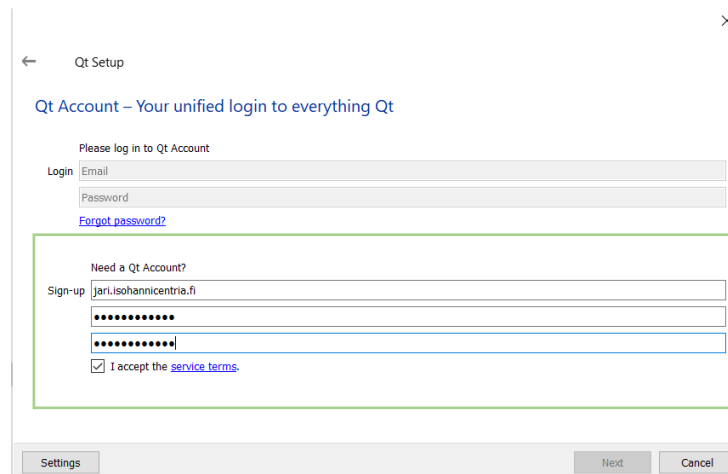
Qt Setup

Qt Account – Your unified login to everything Qt

Please log in to Qt Account

Login Email

Password

Forgot password?

Need a Qt Account?

Sign-up jari.isohannicentria.fi

••••••••••••

••••••••••••

I accept the service terms.

Settings

Next

Cancel